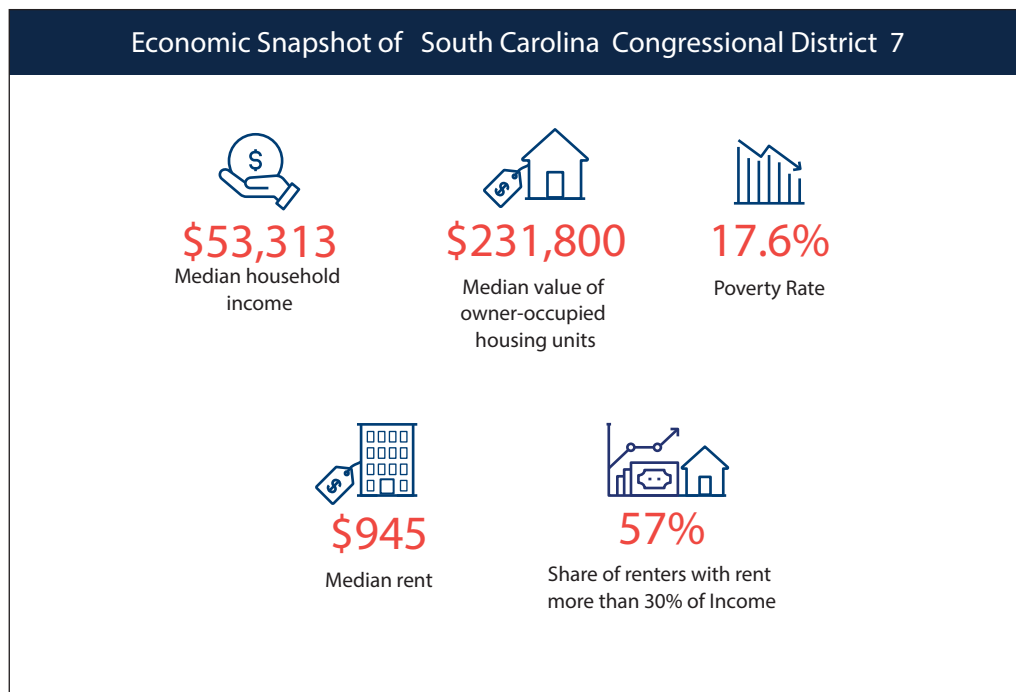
Economic Snapshot of South Carolina Congressional District 7

$

$53,313
Median household income

$

$231,800
Median value of owner-occupied housing units

17.6%
Poverty Rate

$

$945
Median rent

57%
Share of renters with rent more than 30% of Income